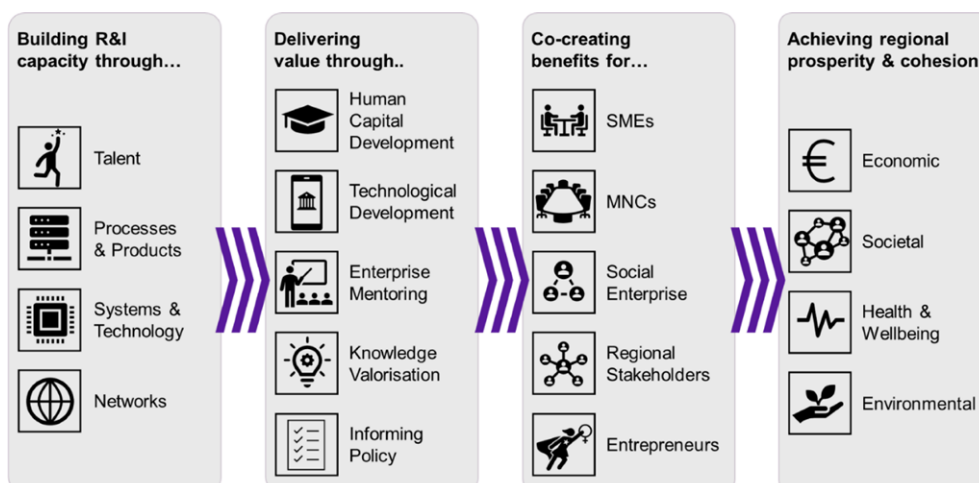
Building R&I capacity through…

Talent

Processes & Products

Systems & Technology

Networks

Delivering value through..

Human Capital Development

Technological Development

Enterprise Mentoring

Knowledge Valorisation

Informing Policy

Co-creating benefits for…

SMEs

MNCs

Social Enterprise

Regional Stakeholders

Entrepreneurs

Achieving regional prosperity & cohesion

€

Economic

Societal

Health & Wellbeing

Environmental